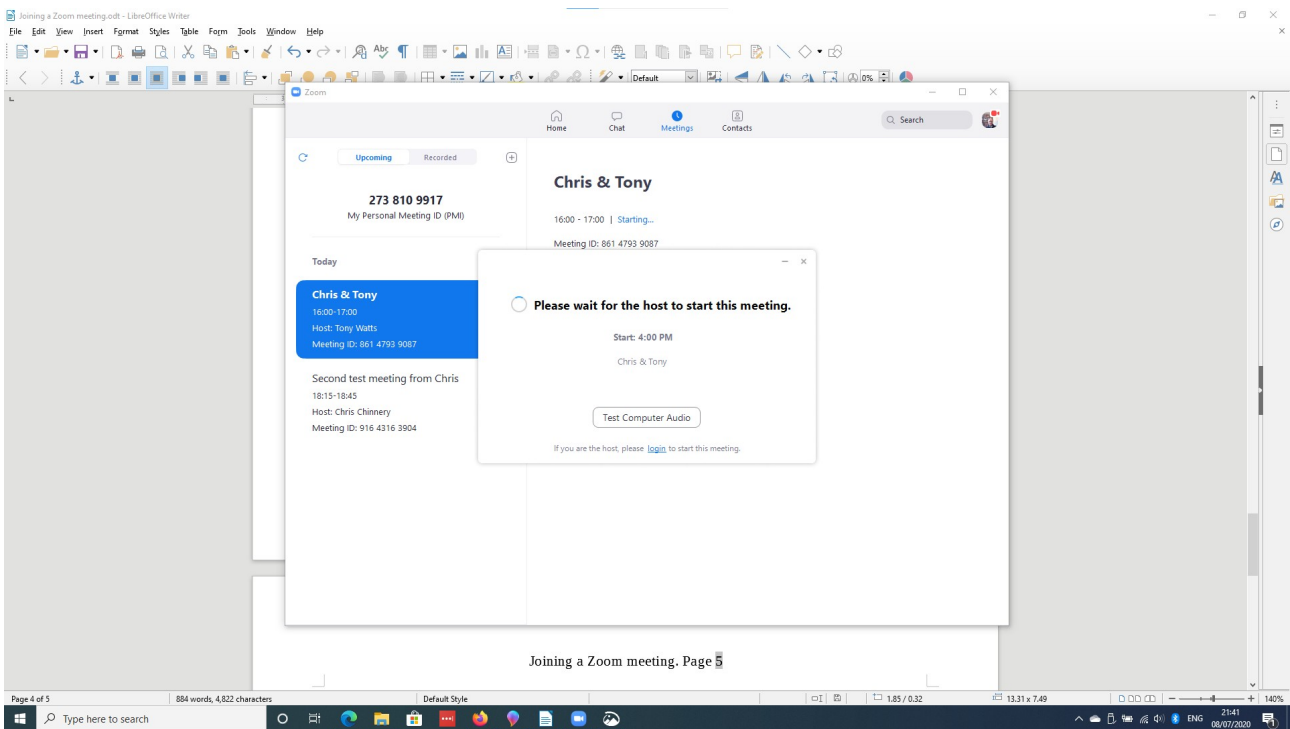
Joining a Zoom meeting.odt - LibreOffice Writer

File Edit View Insert Format Styles Table Form Tools Window Help

Default

Zoom

Home Chat Meetings Contacts

Search

Upcoming Recorded

273 810 9917
My Personal Meeting ID (PMI)

Today

Chris & Tony
16:00-17:00
Host: Tony Watts
Meeting ID: 861 4793 9087

Second test meeting from Chris
18:15-18:45
Host: Chris Chinnery
Meeting ID: 916 4316 3904

Chris & Tony

16:00 - 17:00 | Starting...

Meeting ID: 861 4793 9087

Please wait for the host to start this meeting.

Start: 4:00 PM

Chris & Tony

Test Computer Audio

If you are the host, please login to start this meeting.

Joining a Zoom meeting. Page 5

Page 4 of 5 884 words, 4,822 characters Default Style 1.85 / 0.32 13.31 x 7.49 140%

Type here to search

ENG 21:41 08/07/2020